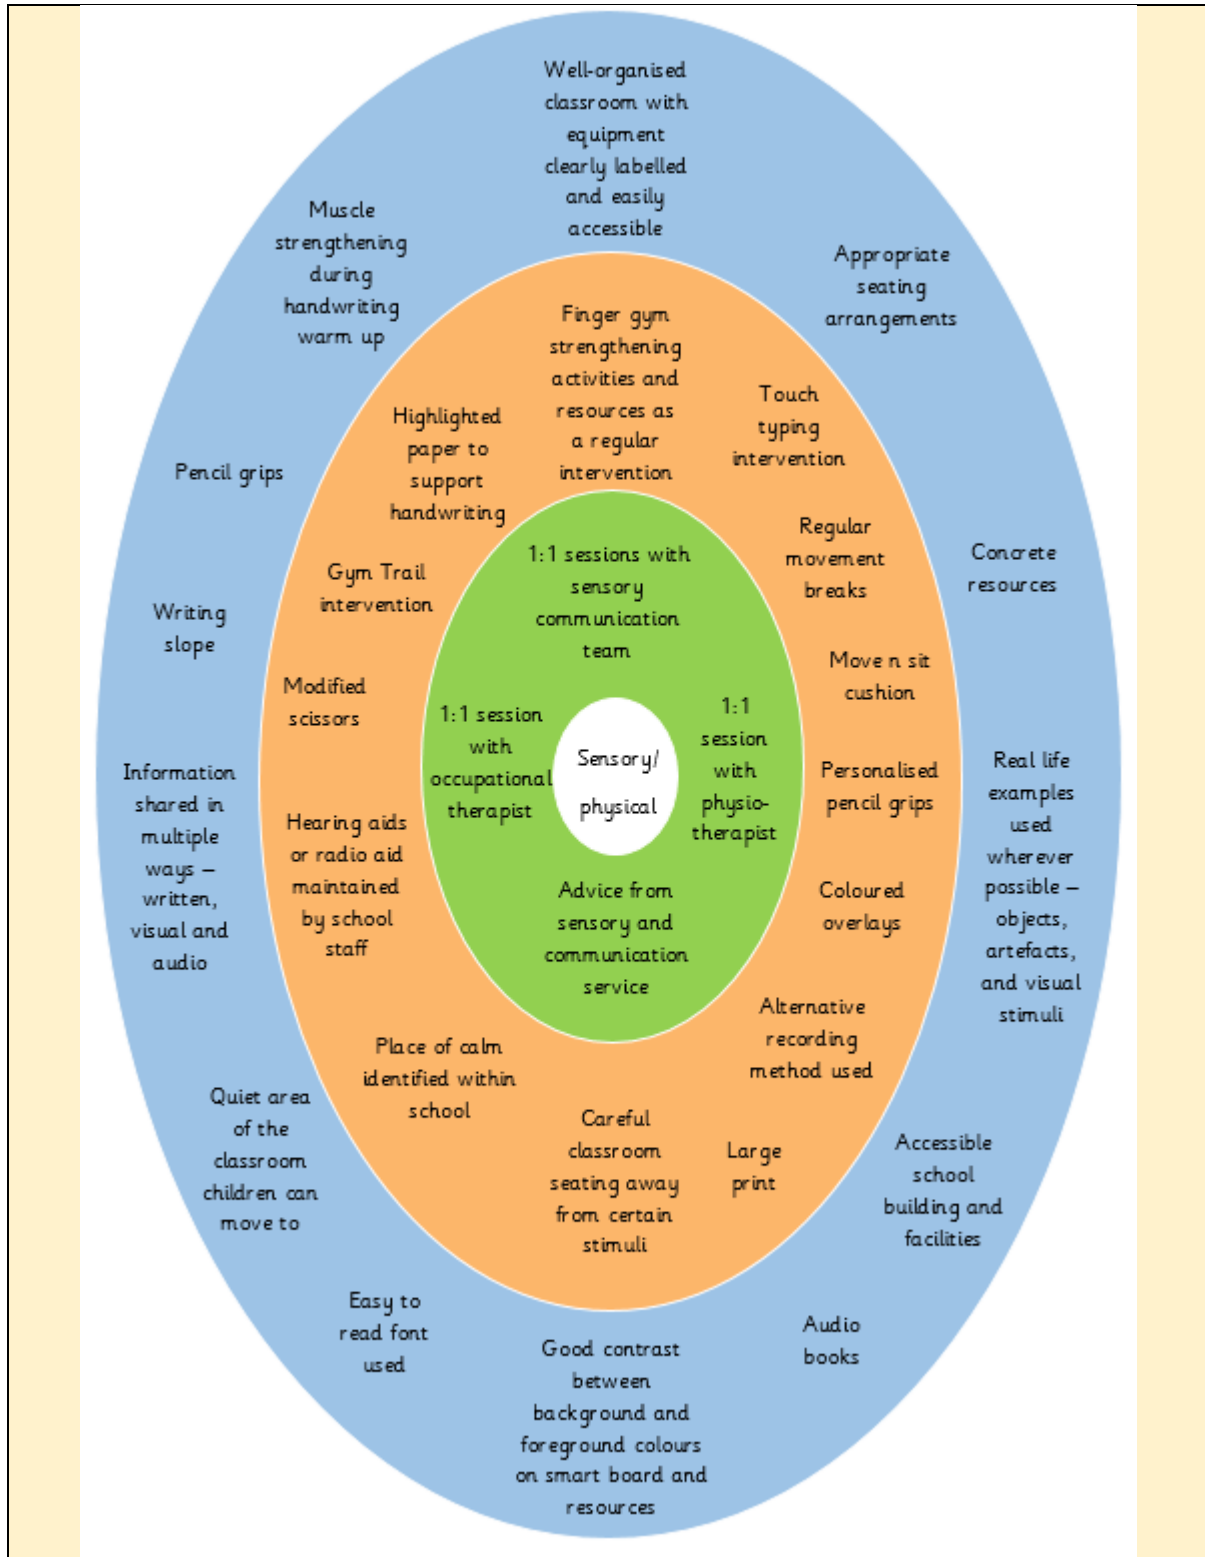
Well-organised classroom with equipment clearly labelled and easily accessible

Muscle strengthening during handwriting warm up

Appropriate seating arrangements

Finger gym strengthening activities and resources as a regular intervention

Highlighted paper to support handwriting

Touch typing intervention

Pencil grips

Regular movement breaks

Concrete resources

Gym Trail intervention

1:1 sessions with sensory communication team

Writing slope

Move n sit cushion

Modified scissors

1:1 session with occupational therapist

Sensory/ physical

1:1 session with physio-therapist

Real life examples used wherever possible – objects, artefacts, and visual stimuli

Information shared in multiple ways – written, visual and audio

Hearing aids or radio aid maintained by school staff

Personalised pencil grips

Coloured overlays

Advice from sensory and communication service

Alternative recording method used

Place of calm identified within school

Quiet area of the classroom children can move to

Careful classroom seating away from certain stimuli

Large print

Accessible school building and facilities

Easy to read font used

Audio books

Good contrast between background and foreground colours on smart board and resources